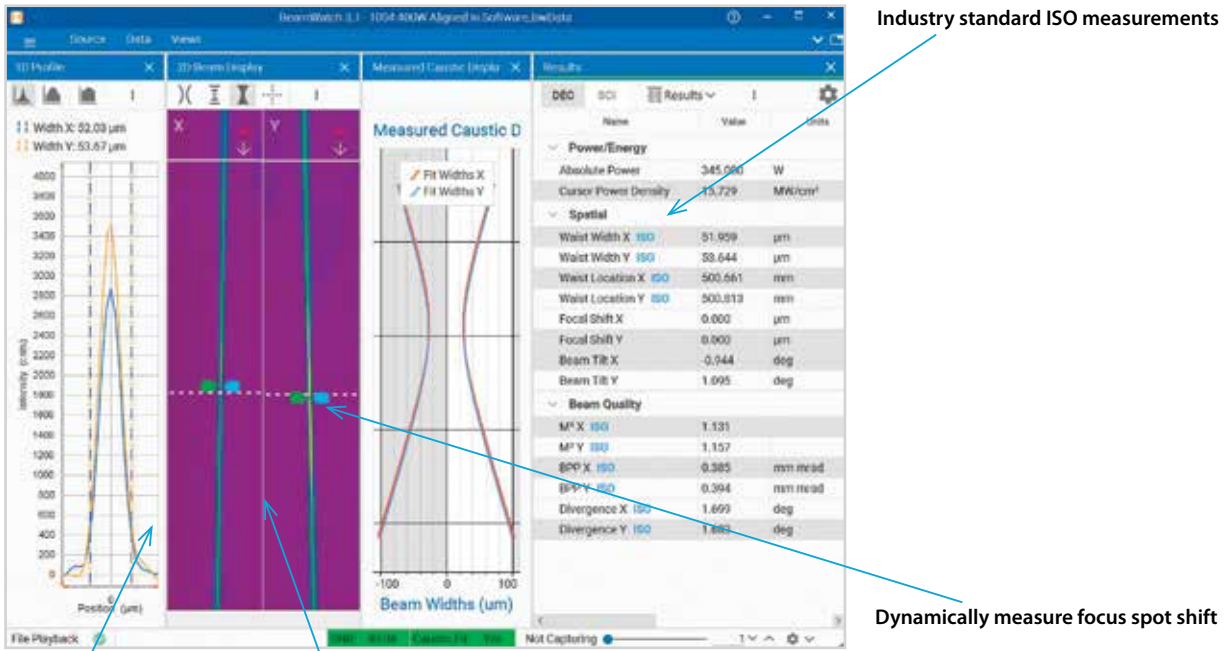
BeamWatch 3.1 - 1004 400W Aligned in Software_lowData

Source Data Views

1D Profile

Width X: 52.03 µm
Width Y: 53.67 µm

4000
3800
3600
3400
3200
3000
2800
2600
2400
2200
2000
1800
1600
1400
1200
1000
800
600
400
200
0

Intensity (cnts)

0
Position (µm)

2D Beam Display

X Y

Measured Caustic Display

Measured Caustic D

Fit Widths X
Fit Widths Y

-100 0 100
Beam Widths (um)

Results

DEC SCI Results

| Name | Value | Units |
|---|---|---|
| Power/Energy | | |
| Absolute Power | 345.000 | W |
| Cursor Power Density | 15.729 | MW/cm² |
| Spatial | | |
| Waist Width X ISO | 51.959 | µm |
| Waist Width Y ISO | 53.644 | µm |
| Waist Location X ISO | 500.661 | mm |
| Waist Location Y ISO | 500.813 | mm |
| Focal Shift X | 0.000 | µm |
| Focal Shift Y | 0.000 | µm |
| Beam Tilt X | -0.944 | deg |
| Beam Tilt Y | 1.095 | deg |
| Beam Quality | | |
| M² X ISO | 1.131 | |
| M² Y ISO | 1.157 | |
| BPP X ISO | 0.385 | mm mrad |
| BPP Y ISO | 0.394 | mm mrad |
| Divergence X ISO | 1.699 | deg |
| Divergence Y ISO | 1.683 | deg |

File Playback

Not Capturing

Industry standard ISO measurements

Dynamically measure focus spot shift